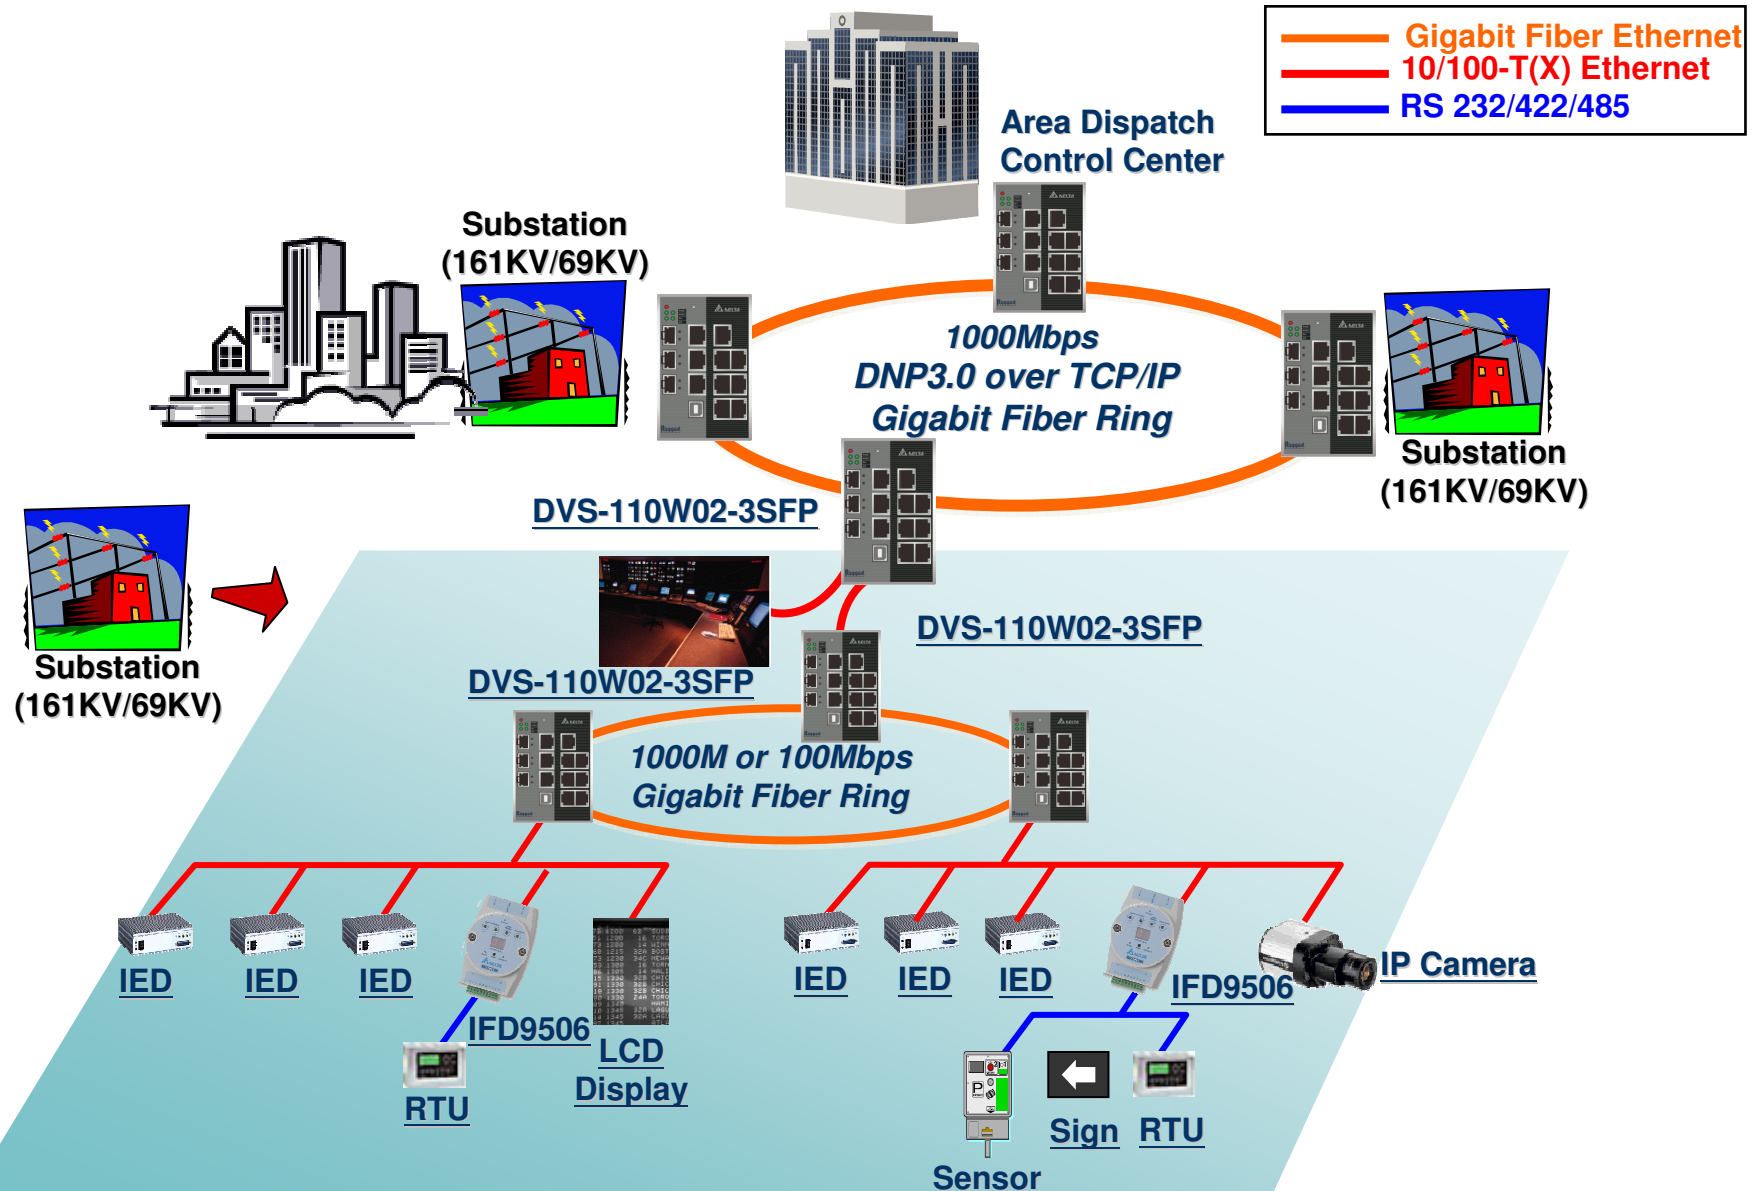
Gigabit Fiber Ethernet
10/100-T(X) Ethernet
RS 232/422/485

Area Dispatch Control Center

Substation (161KV/69KV)

1000Mbps
DNP3.0 over TCP/IP
Gigabit Fiber Ring

Substation (161KV/69KV)

DVS-110W02-3SFP

Substation (161KV/69KV)

DVS-110W02-3SFP

DVS-110W02-3SFP

1000M or 100Mbps
Gigabit Fiber Ring

IED
IED
IED
IFD9506
RTU
LCD Display

IED
IED
IED
IFD9506
IP Camera
Sensor
Sign
RTU